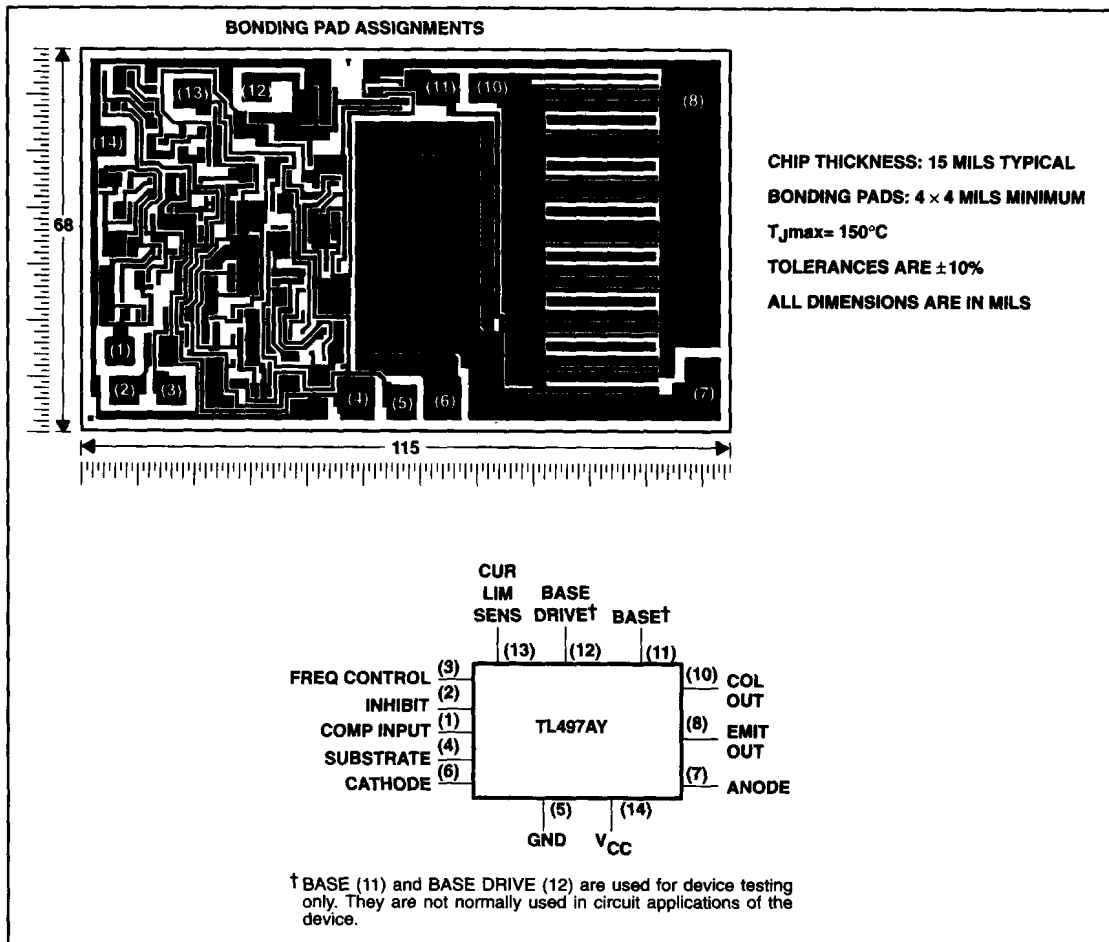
BONDING PAD ASSIGNMENTS

(13) (12) (11) (10) (8)

(14)

68

(1)

(2) (3) (4) (5) (6) (7)

115

CHIP THICKNESS: 15 MILS TYPICAL

BONDING PADS: $4 \times 4$ MILS MINIMUM

$T_J$max= 150°C

TOLERANCES ARE ±10%

ALL DIMENSIONS ARE IN MILS

CUR LIM SENS (13)

BASE DRIVE† (12)

BASE† (11)

FREQ CONTROL (3)

INHIBIT (2)

COMP INPUT (1)

SUBSTRATE (4)

CATHODE (6)

TL497AY

(10) COL OUT

(8) EMIT OUT

(7) ANODE

(5) GND

(14) $V_{CC}$

† BASE (11) and BASE DRIVE (12) are used for device testing only. They are not normally used in circuit applications of the device.